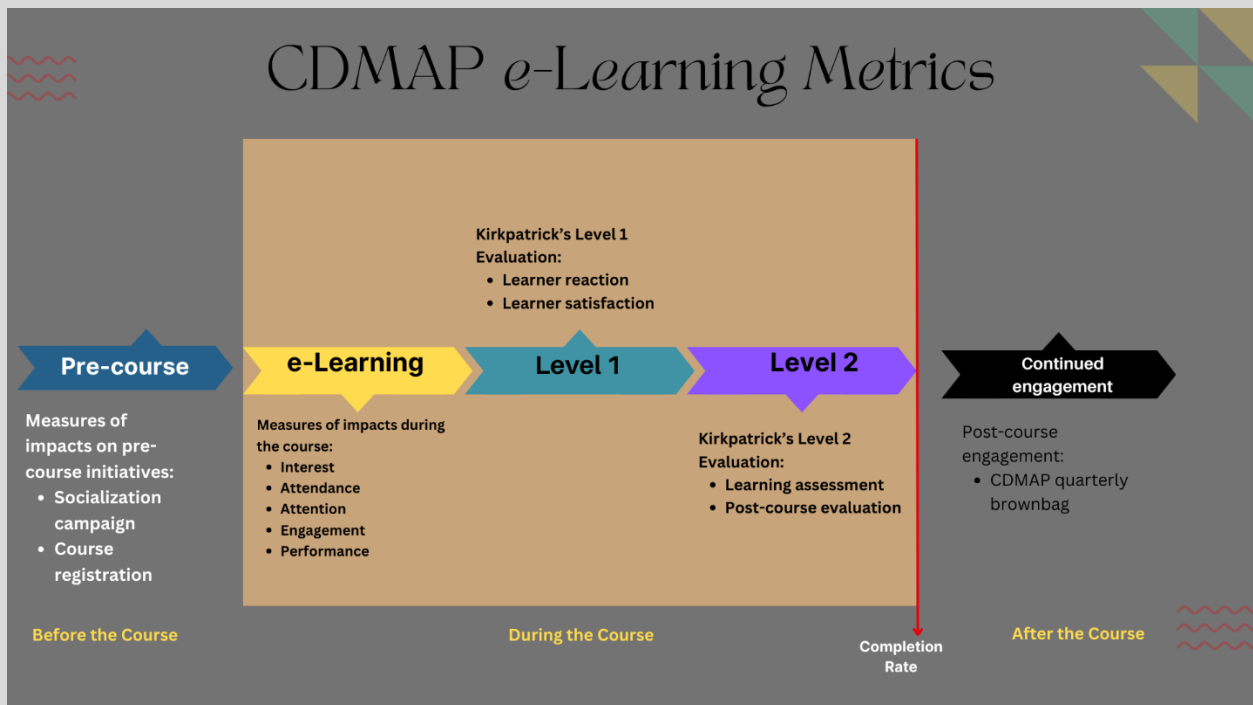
CDMAP e-Learning Metrics

Kirkpatrick's Level 1 Evaluation:
- Learner reaction
- Learner satisfaction

Pre-course

e-Learning

Level 1

Level 2

Continued engagement

Measures of impacts on pre-course initiatives:
- Socialization campaign
- Course registration

Measures of impacts during the course:
- Interest
- Attendance
- Attention
- Engagement
- Performance

Kirkpatrick's Level 2 Evaluation:
- Learning assessment
- Post-course evaluation

Post-course engagement:
- CDMAP quarterly brownbag

Before the Course

During the Course

Completion Rate

After the Course